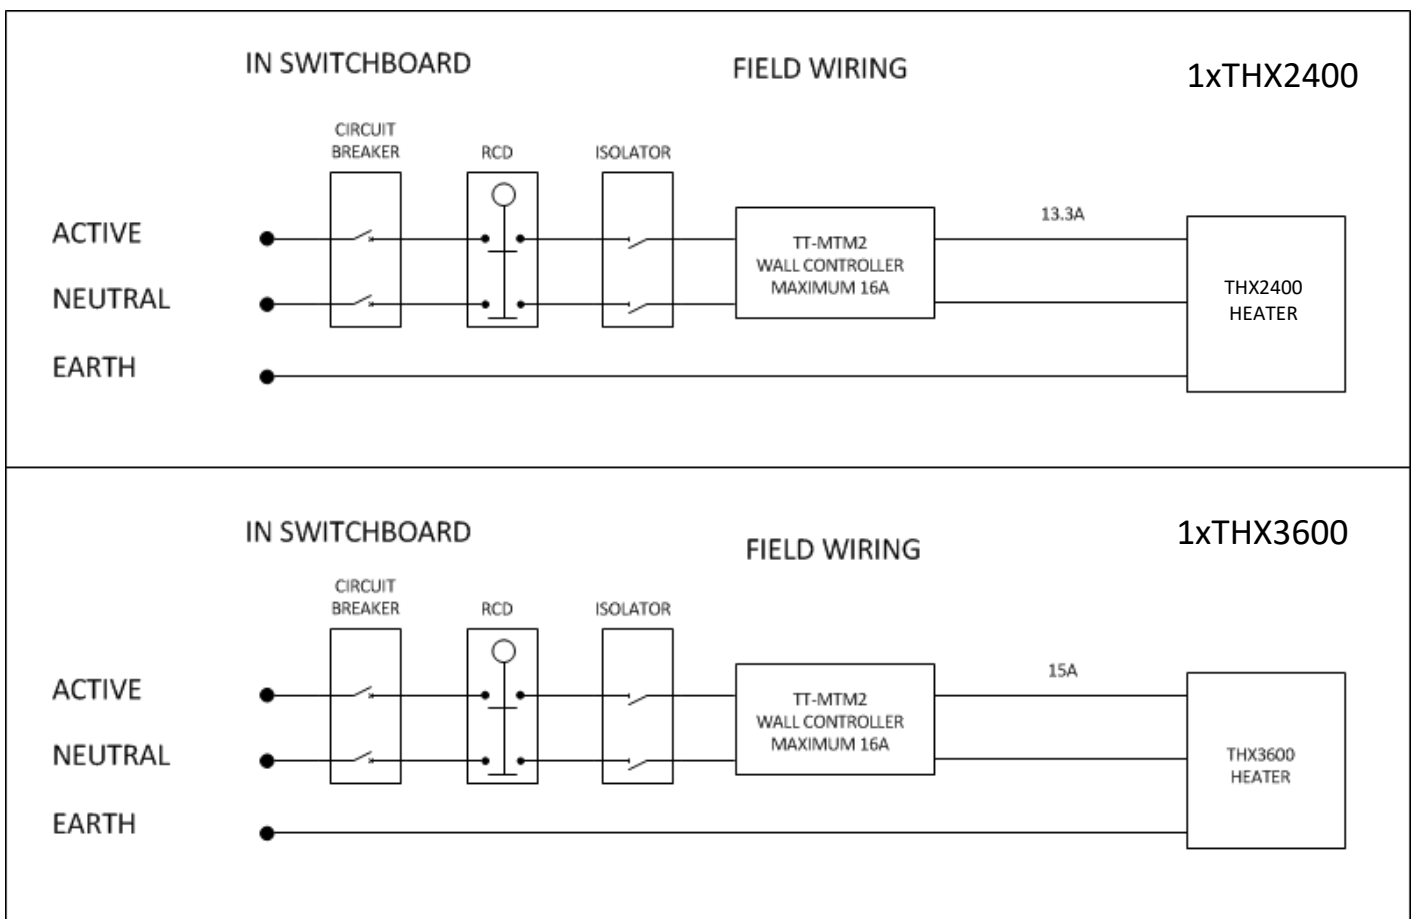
IN SWITCHBOARD

FIELD WIRING

1xTHX2400

CIRCUIT BREAKER

RCD

ISOLATOR

ACTIVE

NEUTRAL

EARTH

TT-MTM2 WALL CONTROLLER MAXIMUM 16A

13.3A

THX2400 HEATER

IN SWITCHBOARD

FIELD WIRING

1xTHX3600

CIRCUIT BREAKER

RCD

ISOLATOR

ACTIVE

NEUTRAL

EARTH

TT-MTM2 WALL CONTROLLER MAXIMUM 16A

15A

THX3600 HEATER